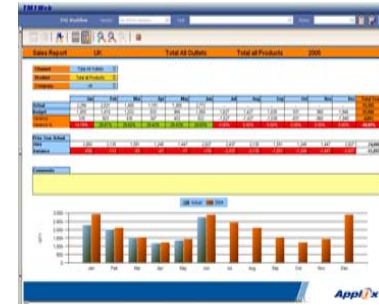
EMIWeb

Sales Report UK Total All Outlets Total all Products 2006

Channel Total All Outlets
Product Total all Products
Company All

Jan Feb Mar Apr May Jun Jul Aug Sep Oct Nov Dec

Actual
Budget
Variance
Variance %

Prior Year Actual
Sales
Variance

Comments

Actual 2006

Jan Feb Mar Apr May Jun Jul Aug Sep Oct Nov Dec

Applix